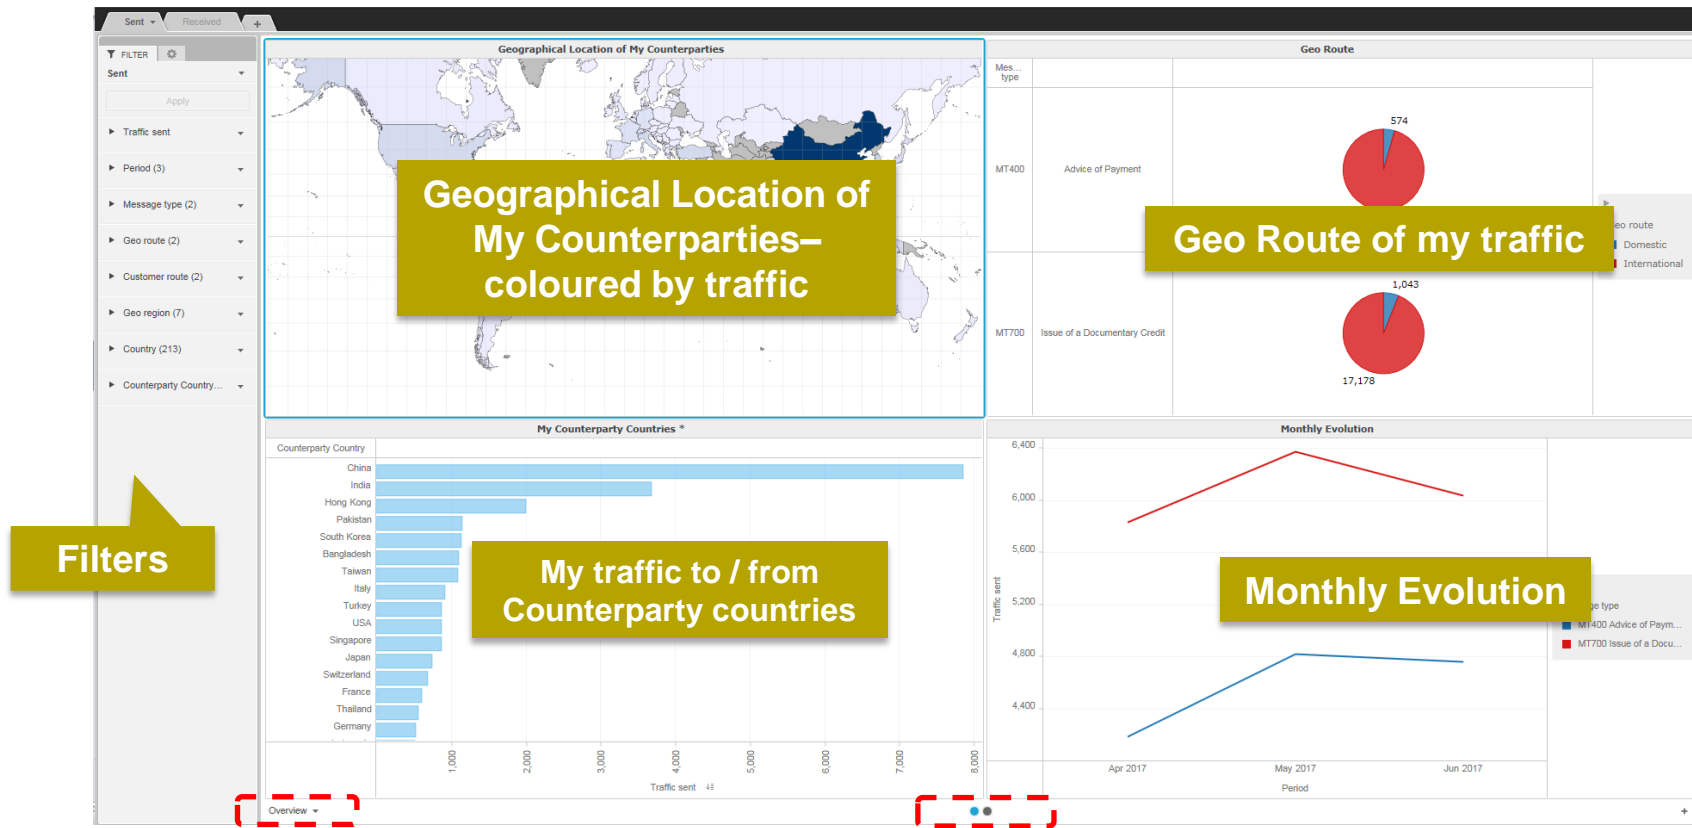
Sent
Received
+

FILTER
Sent
Apply
Traffic sent
Period (3)
Message type (2)
Geo route (2)
Customer route (2)
Geo region (7)
Country (213)
Counterparty Country...

Filters

Geographical Location of My Counterparties

Geographical Location of My Counterparties– coloured by traffic

Geo Route

| Mes... type | | |
|---|---|---|
| MT400 | Advice of Payment | 574 |
| MT700 | Issue of a Documentary Credit | 1,043 17,178 |

Geo Route of my traffic

eo route
Domestic
International

My Counterparty Countries *

Counterparty Country
China
India
Hong Kong
Pakistan
South Korea
Bangladesh
Taiwan
Italy
Turkey
USA
Singapore
Japan
Switzerland
France
Thailand
Germany

1,000 2,000 3,000 4,000 5,000 6,000 7,000 8,000
Traffic sent

My traffic to / from Counterparty countries

Monthly Evolution

6,400
6,000
5,600
5,200
4,800
4,400
Traffic sent
Apr 2017
May 2017
Jun 2017
Period

Monthly Evolution

ge type
MT400 Advice of Paym...
MT700 Issue of a Docu...

Overview